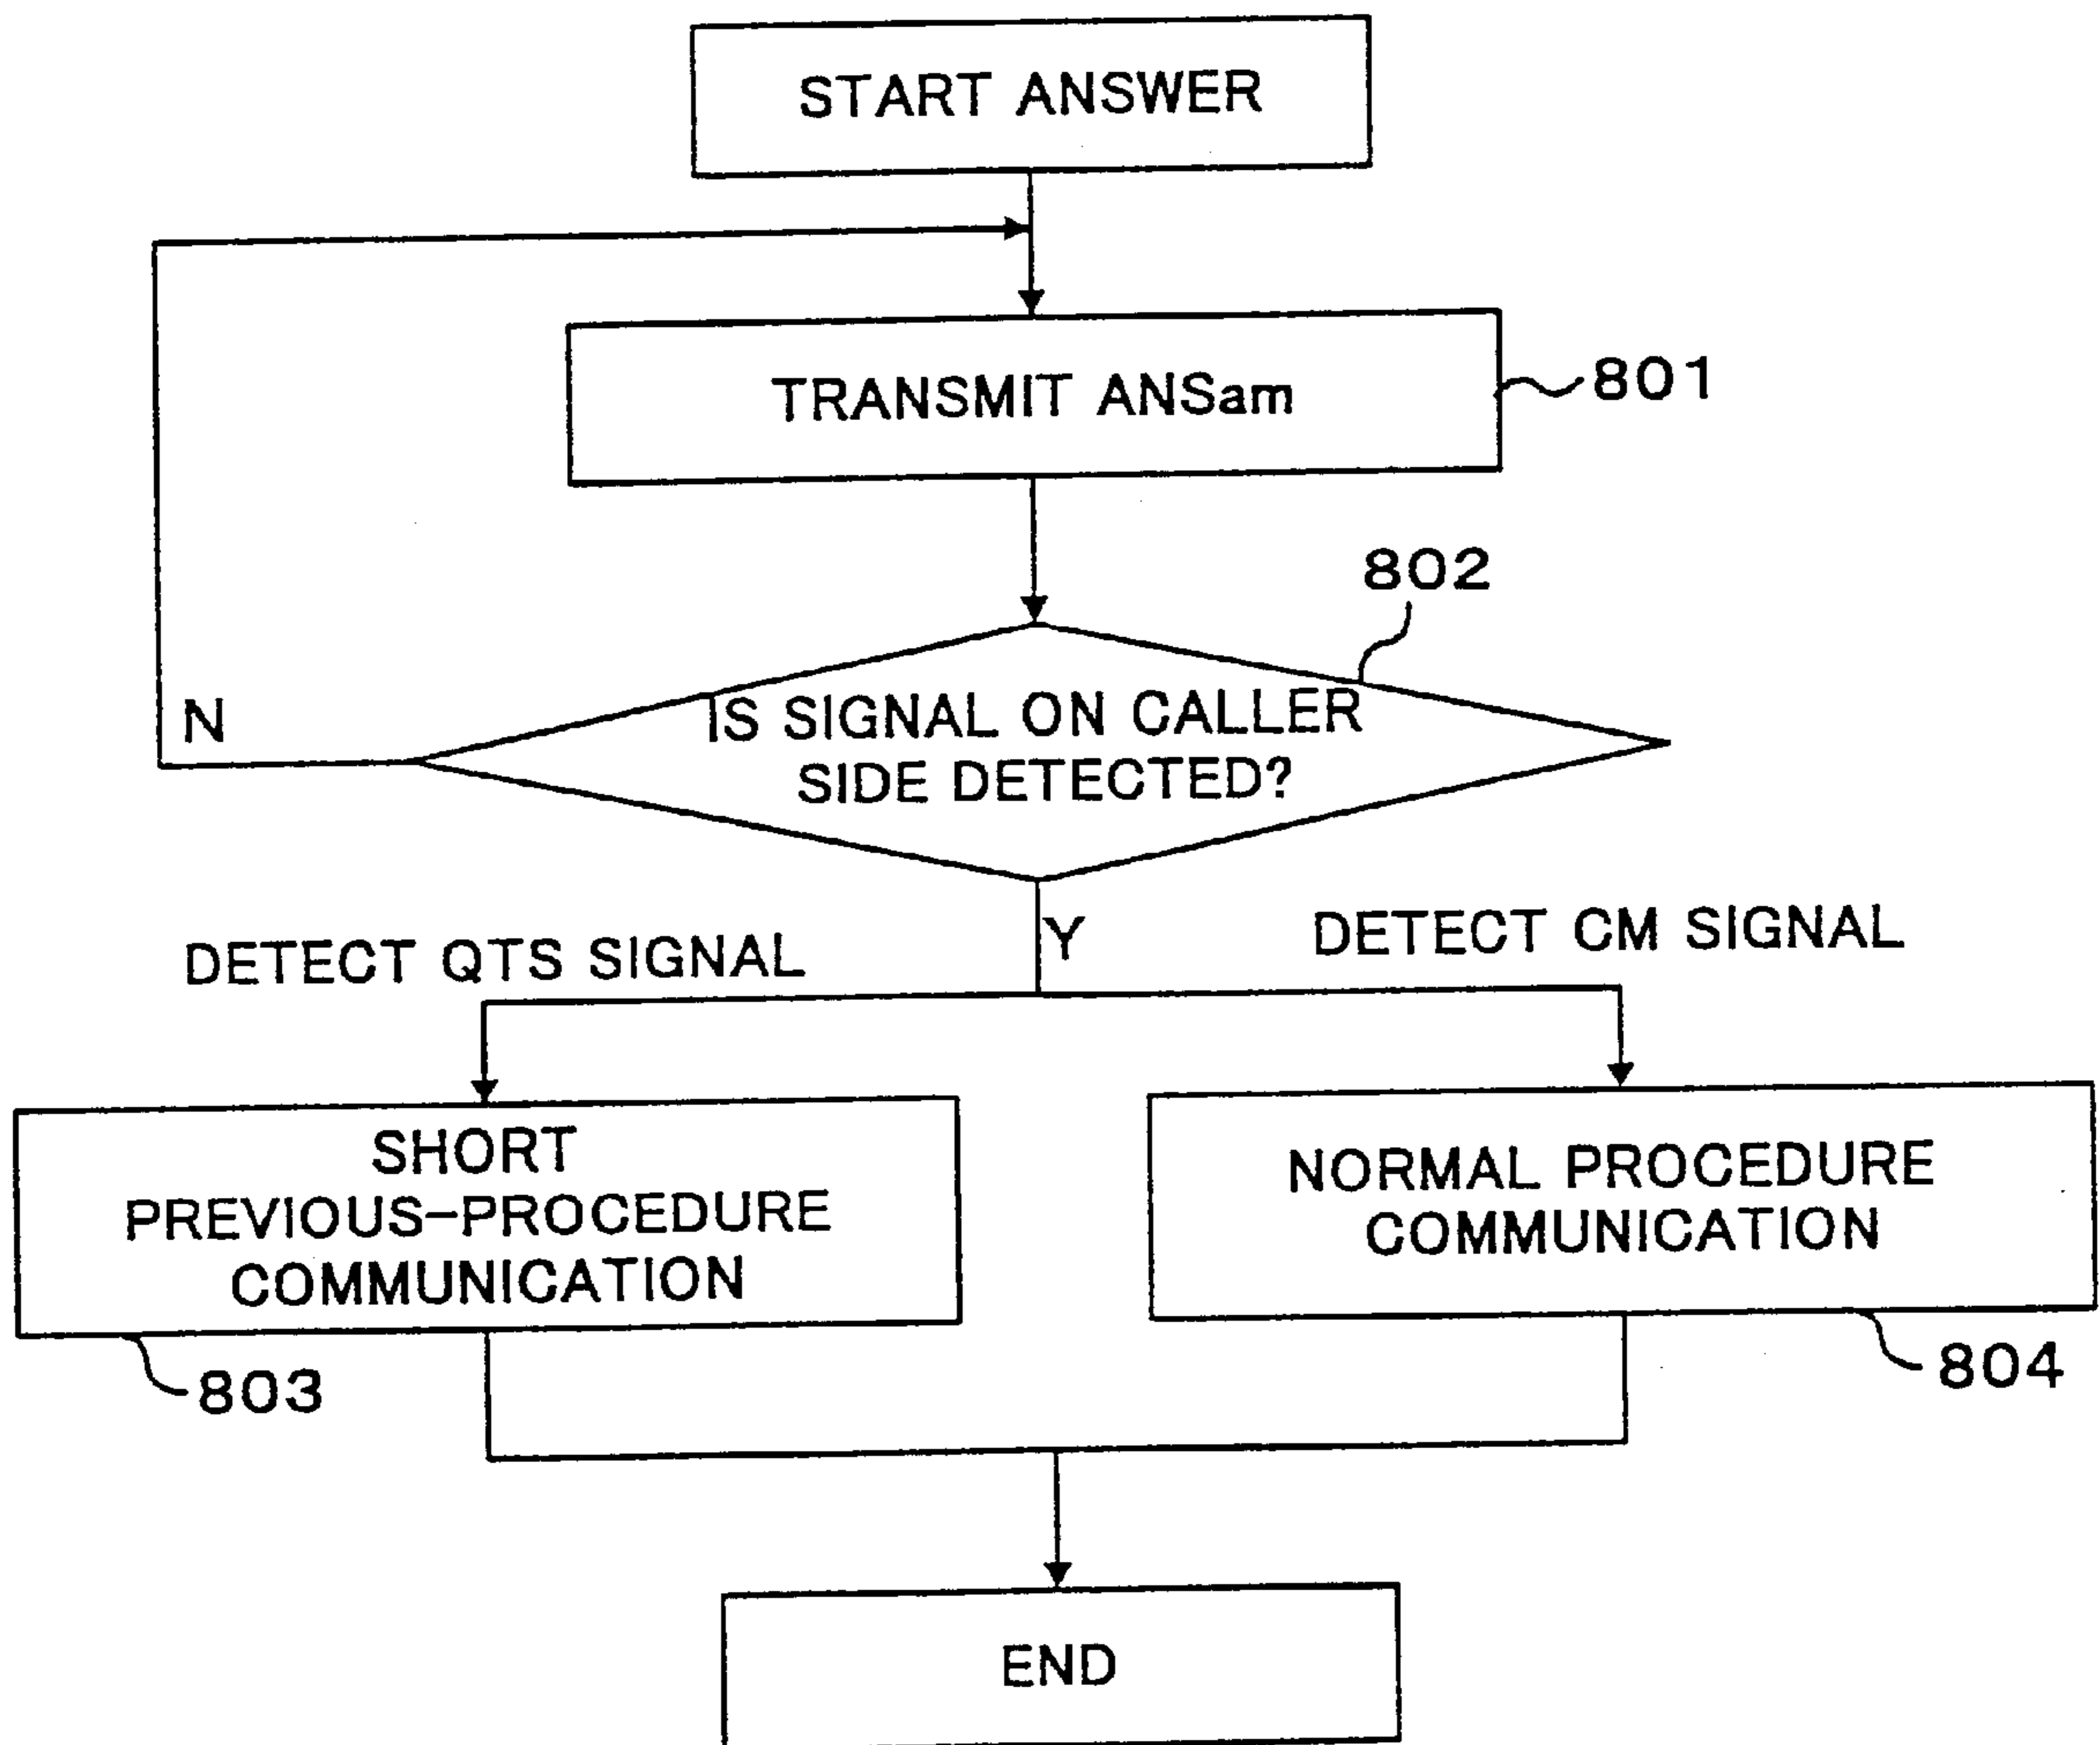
START ANSWER

TRANSMIT ANSam

801

802

N

IS SIGNAL ON CALLER SIDE DETECTED?

Y

DETECT QTS SIGNAL

DETECT CM SIGNAL

SHORT PREVIOUS-PROCEDURE COMMUNICATION

NORMAL PROCEDURE COMMUNICATION

803

804

END